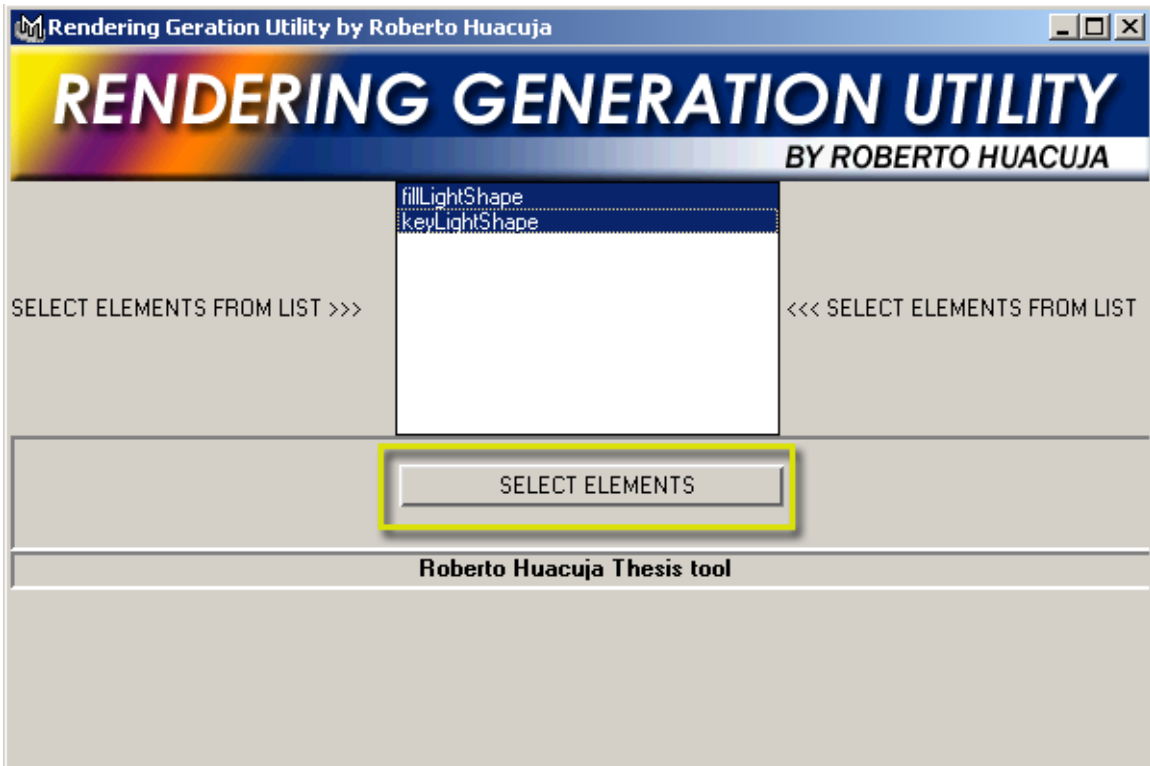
Rendering Geration Utility by Roberto Huacuja

RENDERING GENERATION UTILITY
BY ROBERTO HUACUJA

SELECT ELEMENTS FROM LIST >>>

fillLightShape
keyLightShape

<<< SELECT ELEMENTS FROM LIST

SELECT ELEMENTS

Roberto Huacuja Thesis tool